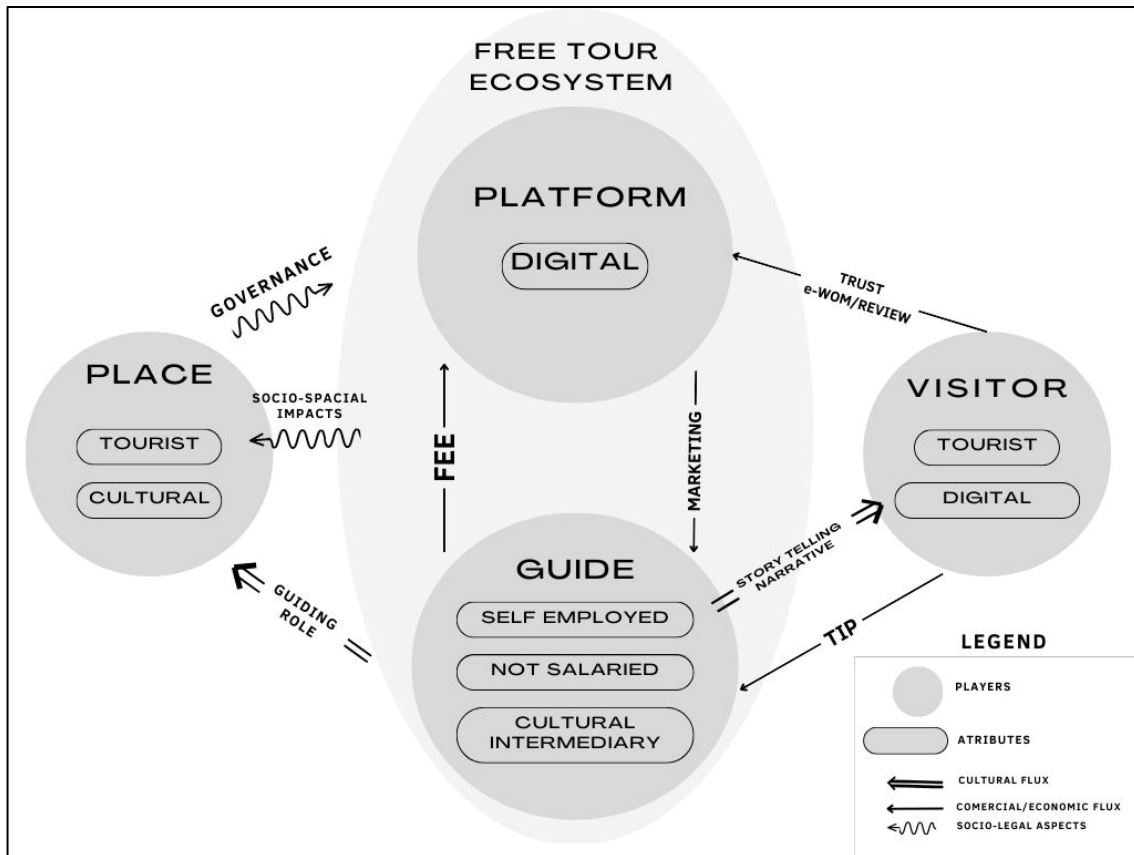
FREE TOUR ECOSYSTEM

PLATFORM

DIGITAL

GOVERNANCE

TRUST
e-WOM/REVIEW

PLACE

TOURIST

CULTURAL

SOCIO-SPACIAL IMPACTS

FEE

MARKETING

VISITOR

TOURIST

DIGITAL

GUIDE

SELF EMPLOYED

NOT SALARIED

CULTURAL INTERMEDIARY

STORY TELLING NARRATIVE

GUIDING ROLE

TIP

LEGEND

PLAYERS

ATRIBUTES

CULTURAL FLUX

COMERCIAL/ECONOMIC FLUX

SOCIO-LEGAL ASPECTS